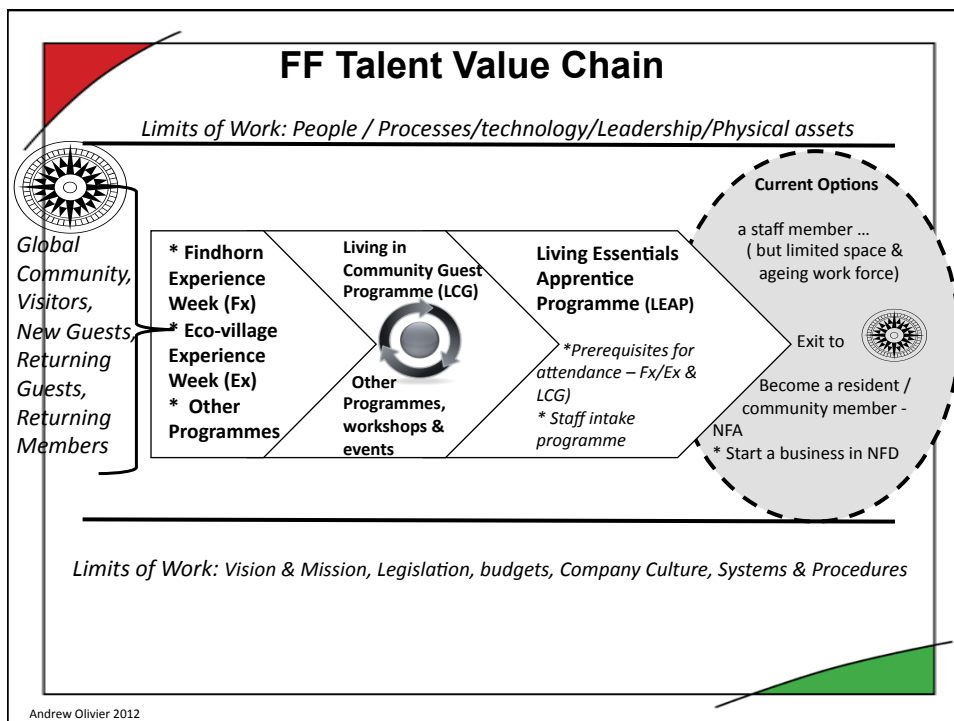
FF Talent Value Chain

Limits of Work: People / Processes/technology/Leadership/Physical assets

Global Community, Visitors, New Guests, Returning Guests, Returning Members

* Findhorn Experience Week (Fx)
* Eco-village Experience Week (Ex)
* Other Programmes

Living in Community Guest Programme (LCG)

Other Programmes, workshops & events

Living Essentials Apprentice Programme (LEAP)

*Prerequisites for attendance – Fx/Ex & LCG)
* Staff intake programme

Current Options

a staff member … ( but limited space & ageing work force)

Exit to

Become a resident / community member - NFA
* Start a business in NFD

Limits of Work: Vision & Mission, Legislation, budgets, Company Culture, Systems & Procedures

Andrew Olivier 2012